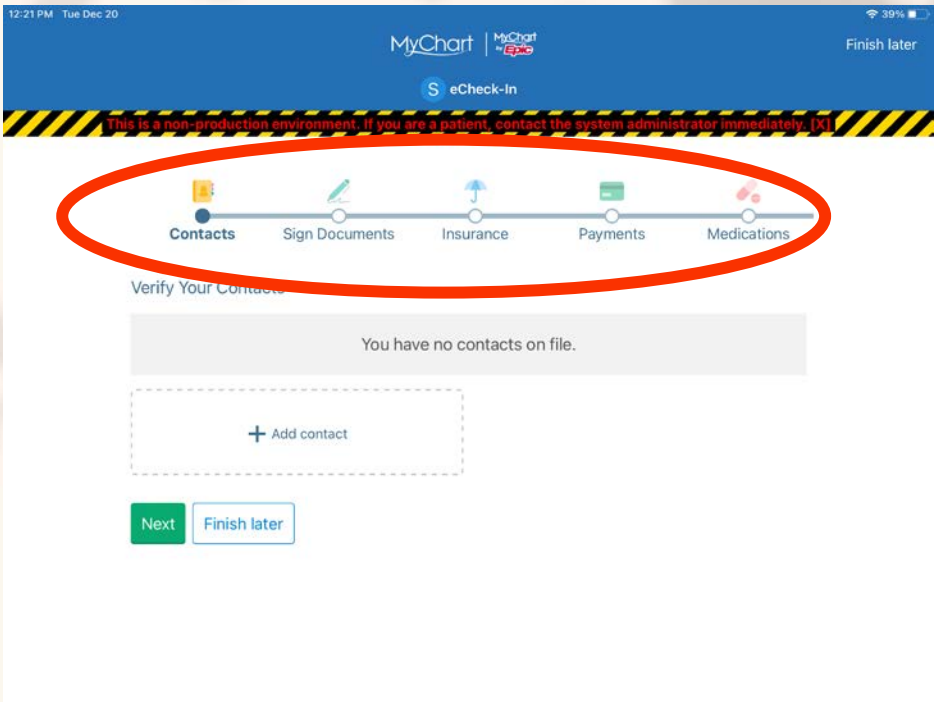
12:21 PM Tue Dec 20

39%

MyChart | MyChart by Epic

Finish later

S eCheck-In

This is a non-production environment. If you are a patient, contact the system administrator immediately. [X]

Contacts
Sign Documents
Insurance
Payments
Medications

Verify Your Contacts

You have no contacts on file.

+ Add contact

Next
Finish later